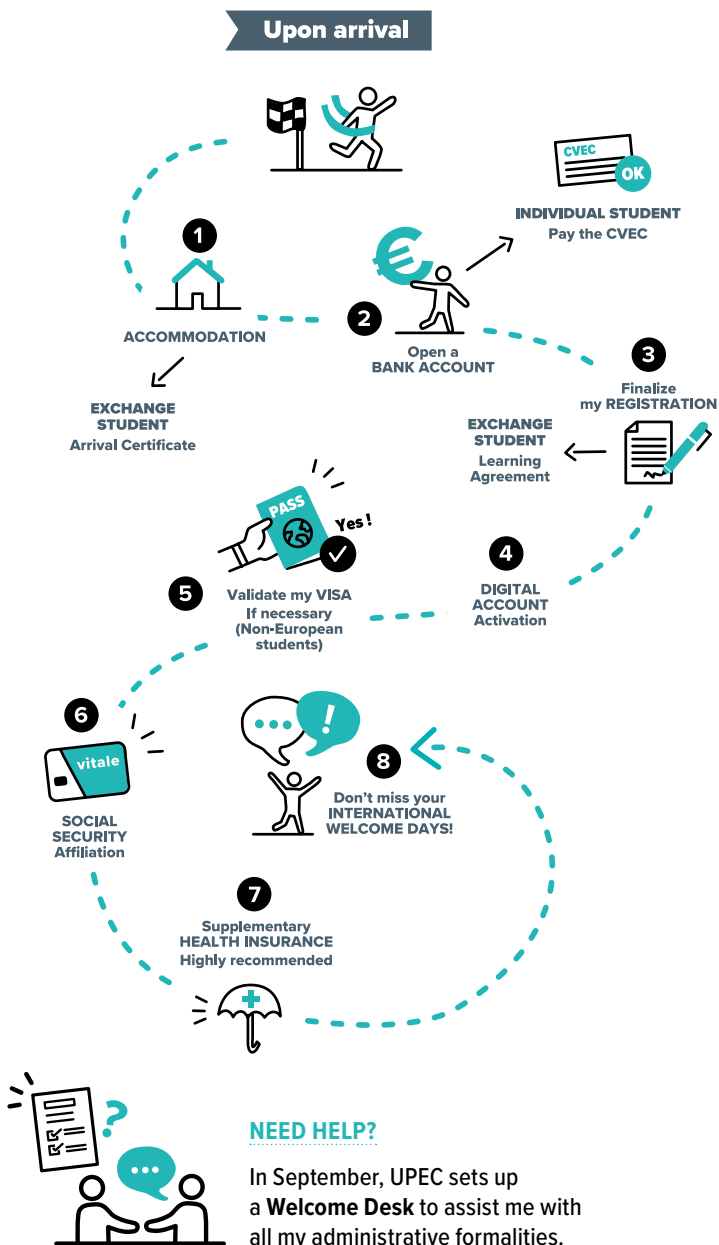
Upon arrival

CVEC
OK

INDIVIDUAL STUDENT
Pay the CVEC

1
ACCOMMODATION

EXCHANGE STUDENT
Arrival Certificate

2
Open a BANK ACCOUNT

3
Finalize my REGISTRATION

EXCHANGE STUDENT
Learning Agreement

PASS
Yes !

5
Validate my VISA
If necessary
(Non-European students)

4
DIGITAL ACCOUNT
Activation

6
vitale
SOCIAL SECURITY
Affiliation

8
Don't miss your INTERNATIONAL WELCOME DAYS!

7
Supplementary
HEALTH INSURANCE
Highly recommended

NEED HELP?

In September, UPEC sets up a **Welcome Desk** to assist me with all my administrative formalities.